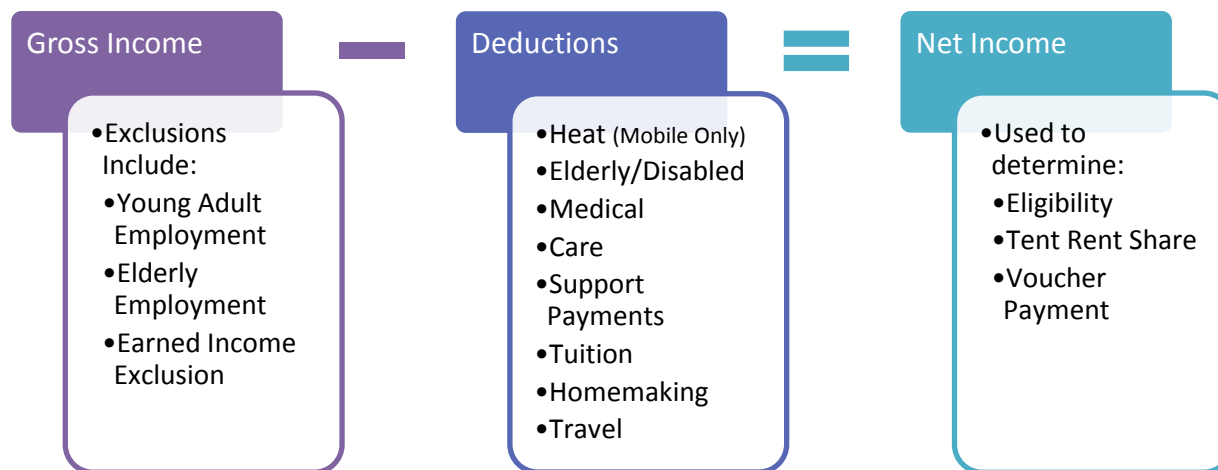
Gross Income

•Exclusions Include:
•Young Adult Employment
•Elderly Employment
•Earned Income Exclusion

Deductions

•Heat (Mobile Only)
•Elderly/Disabled
•Medical
•Care
•Support Payments
•Tuition
•Homemaking
•Travel

Net Income

•Used to determine:
•Eligibility
•Tent Rent Share
•Voucher Payment